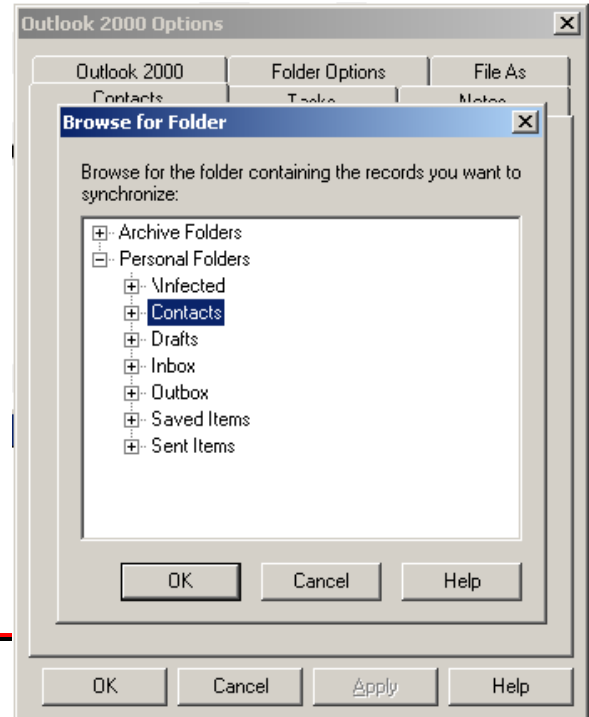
Outlook 2000 Options

Outlook 2000
Folder Options
File As
Contacts
Tasks
Notes

Browse for Folder

Browse for the folder containing the records you want to synchronize:

Archive Folders
Personal Folders
\Infected
Contacts
Drafts
Inbox
Outbox
Saved Items
Sent Items

OK
Cancel
Help

OK
Cancel
Apply
Help